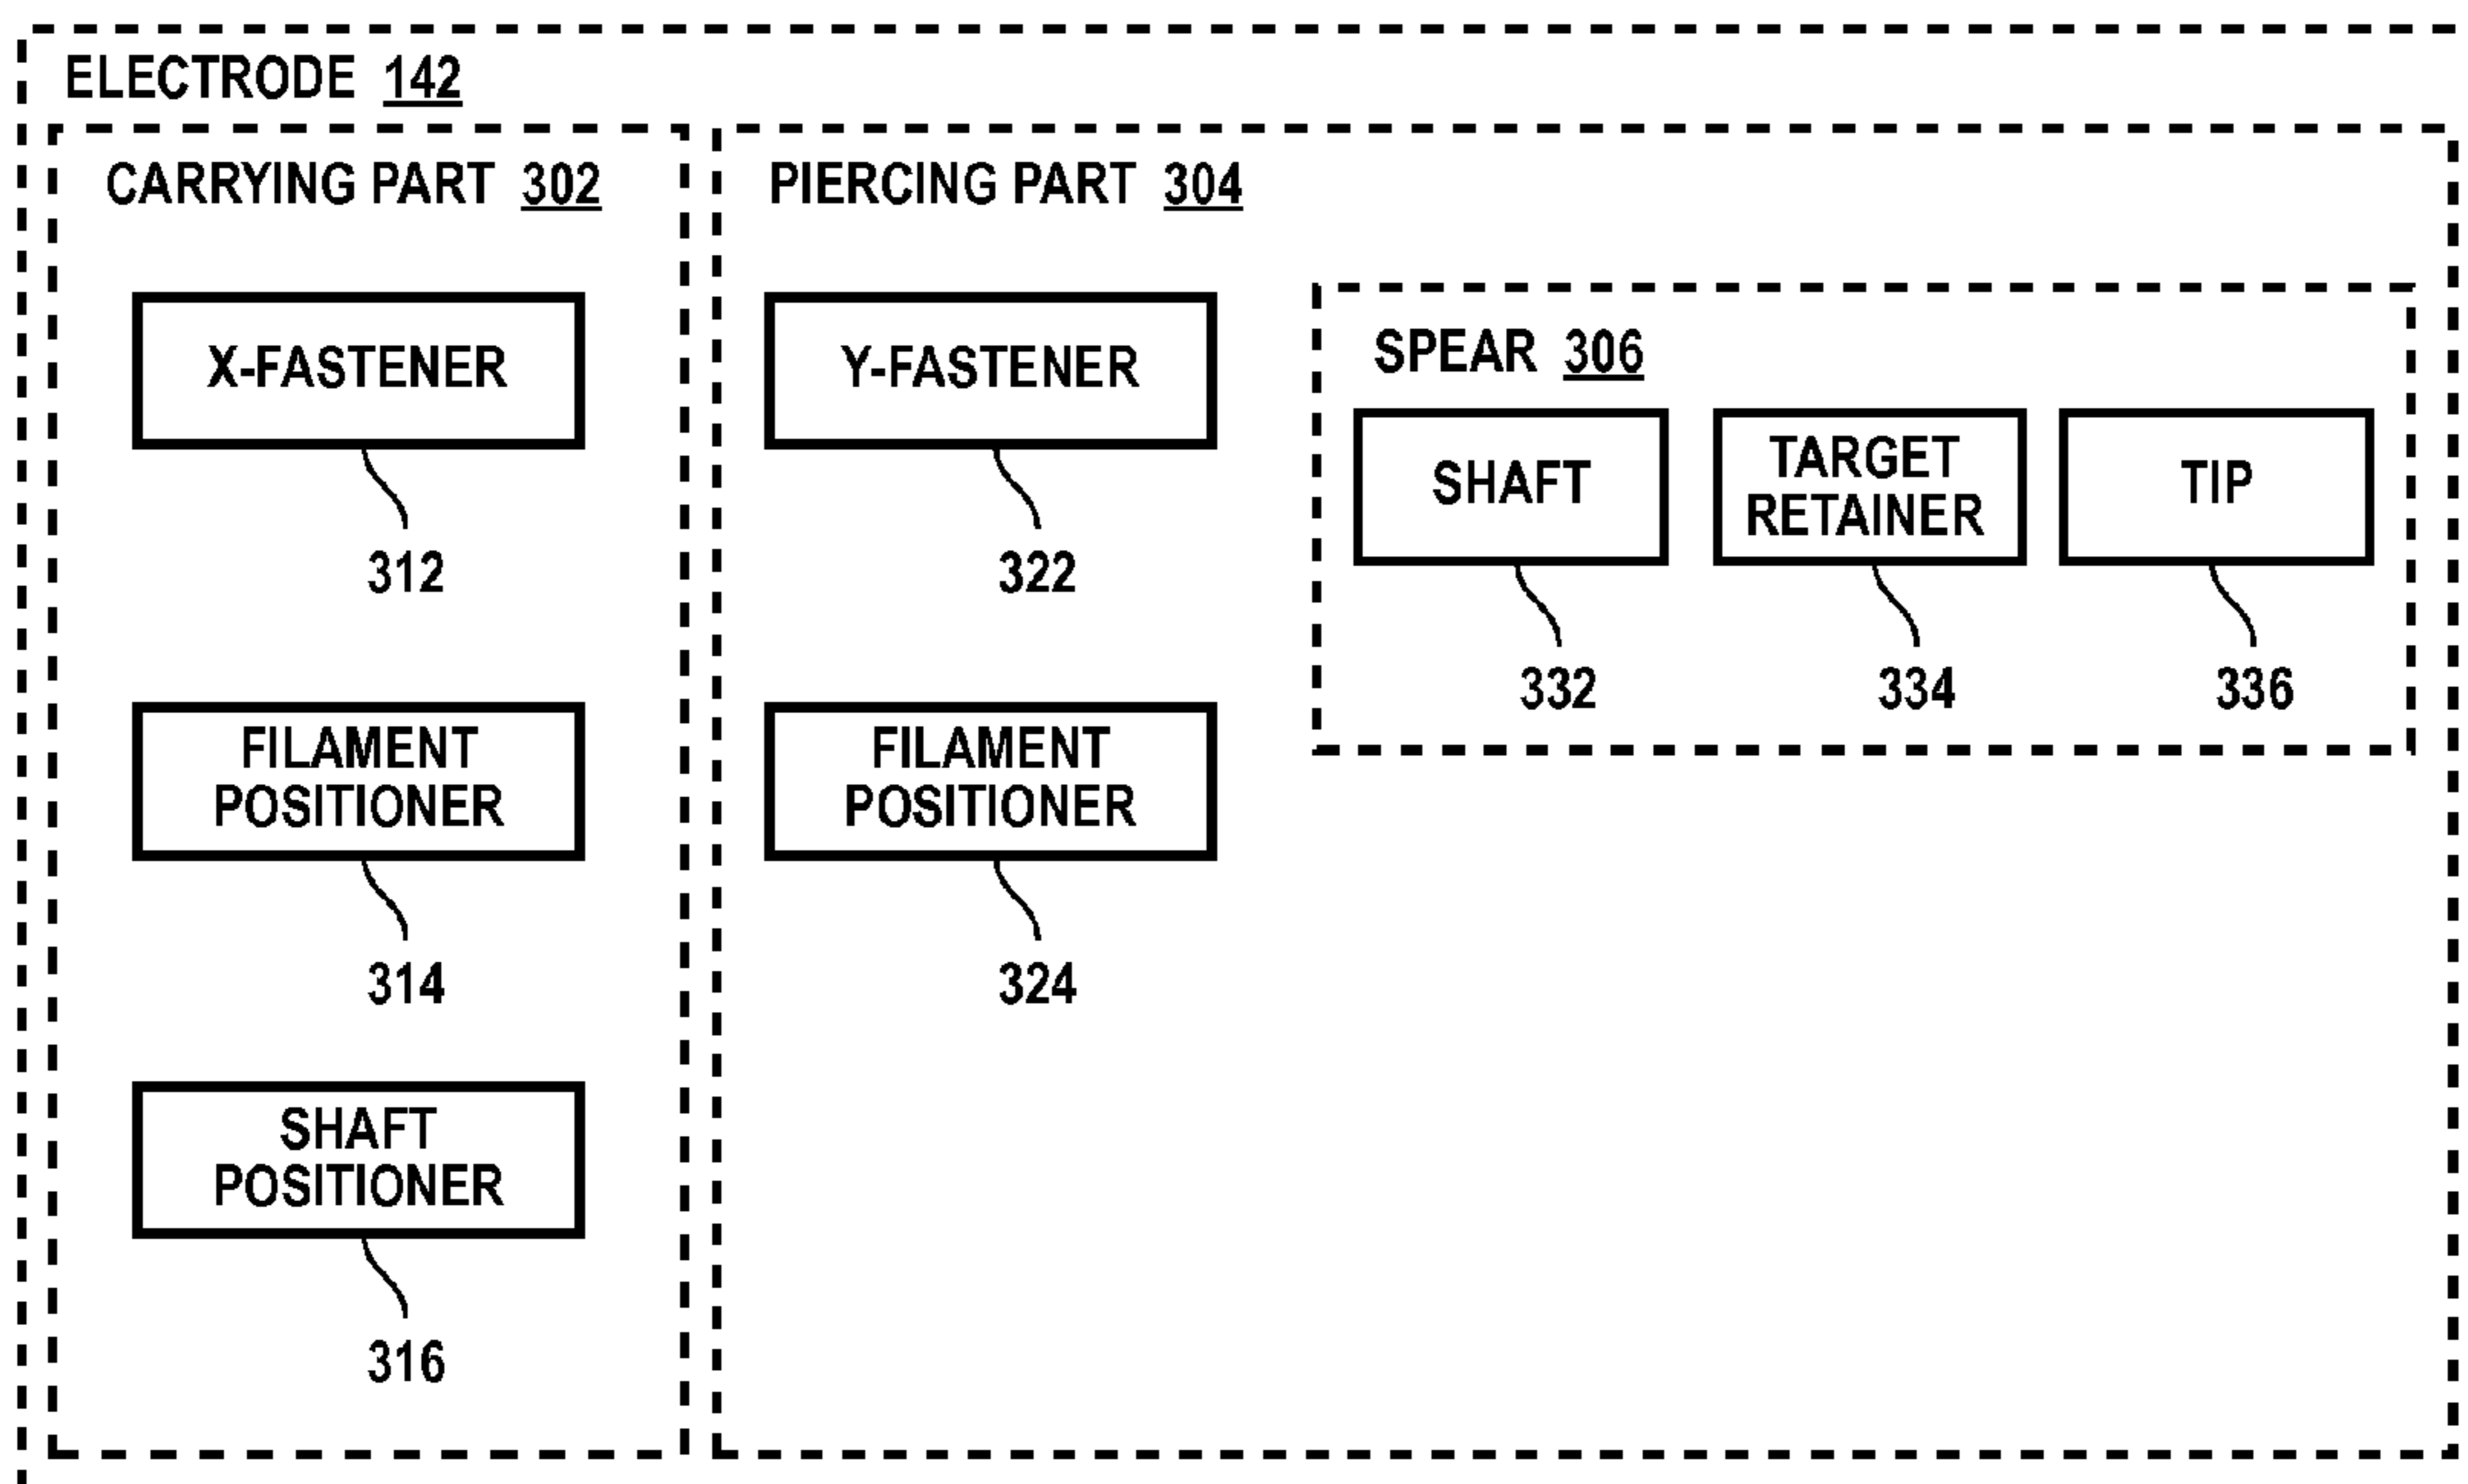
ELECTRODE 142

CARRYING PART 302

X-FASTENER

312

FILAMENT POSITIONER

314

SHAFT POSITIONER

316

PIERCING PART 304

Y-FASTENER

322

FILAMENT POSITIONER

324

SPEAR 306

SHAFT

332

TARGET RETAINER

334

TIP

336